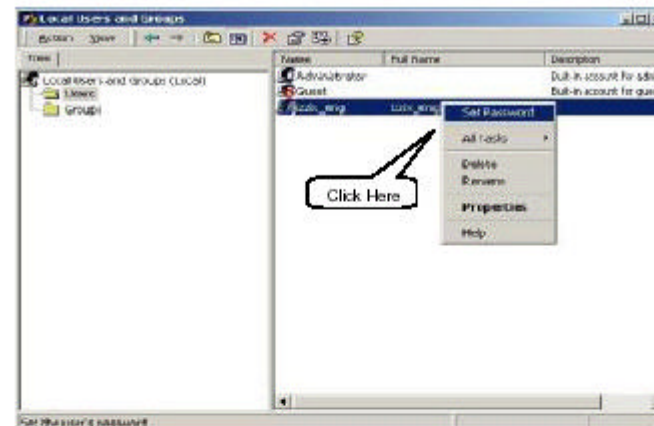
Local Users and Groups

Action View

Tree

Local Users and Groups (Local)

Users

Groups

| Name | Full Name | Description |
|---|---|---|
| Administrator | | Built-in account for adm |
| Guest | | Built-in account for gue |
| iusr_eng | iusr_eng | |

Set Password

All Tasks

Delete

Rename

Properties

Help

Click Here

Set the user's password